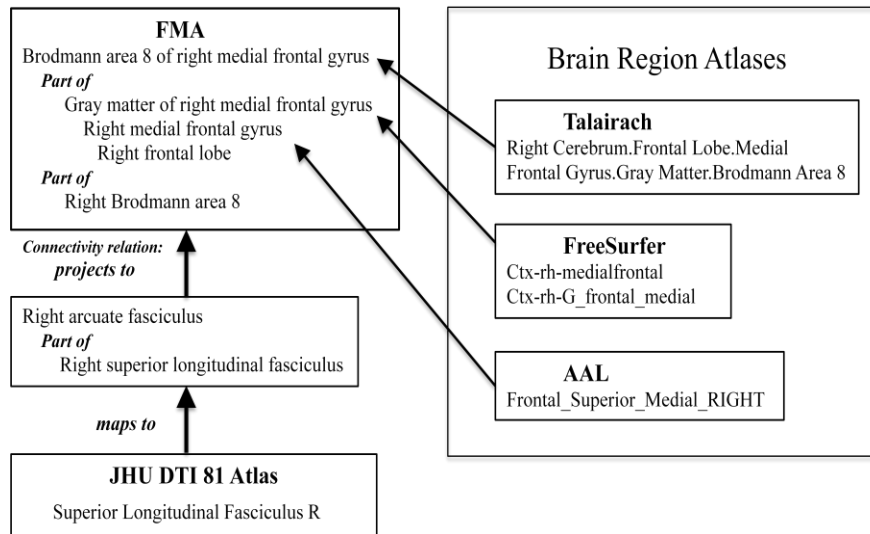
FMA
Brodmann area 8 of right medial frontal gyrus
Part of
Gray matter of right medial frontal gyrus
Right medial frontal gyrus
Right frontal lobe
Part of
Right Brodmann area 8

Connectivity relation:
projects to

Right arcuate fasciculus
Part of
Right superior longitudinal fasciculus

maps to

JHU DTI 81 Atlas
Superior Longitudinal Fasciculus R

Brain Region Atlases

Talairach
Right Cerebrum.Frontal Lobe.Medial Frontal Gyrus.Gray Matter.Brodmann Area 8

FreeSurfer
Ctx-rh-medialfrontal
Ctx-rh-G_frontal_medial

AAL
Frontal_Superior_Medial_RIGHT